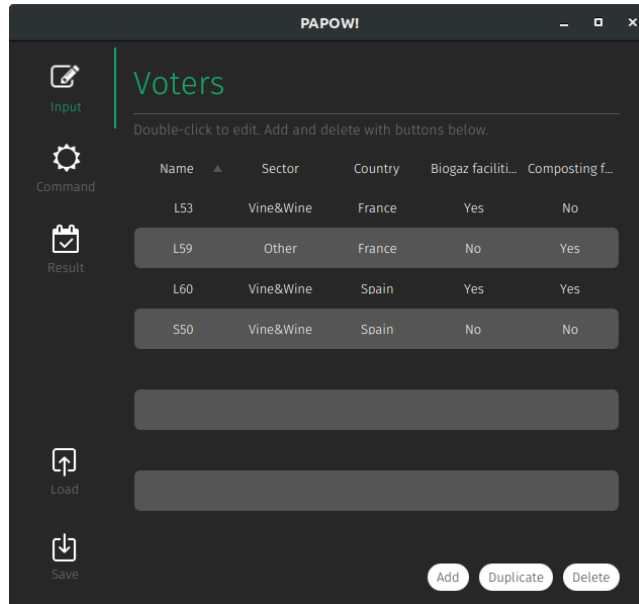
PAPOW!

Input

Command

Result

Load

Save

Voters

Double-click to edit. Add and delete with buttons below.

| Name | Sector | Country | Biogaz faciliti... | Composting f... |
|---|---|---|---|---|
| L53 | Vine&Wine | France | Yes | No |
| L59 | Other | France | No | Yes |
| L60 | Vine&Wine | Spain | Yes | Yes |
| S50 | Vine&Wine | Spain | No | No |

Add Duplicate Delete